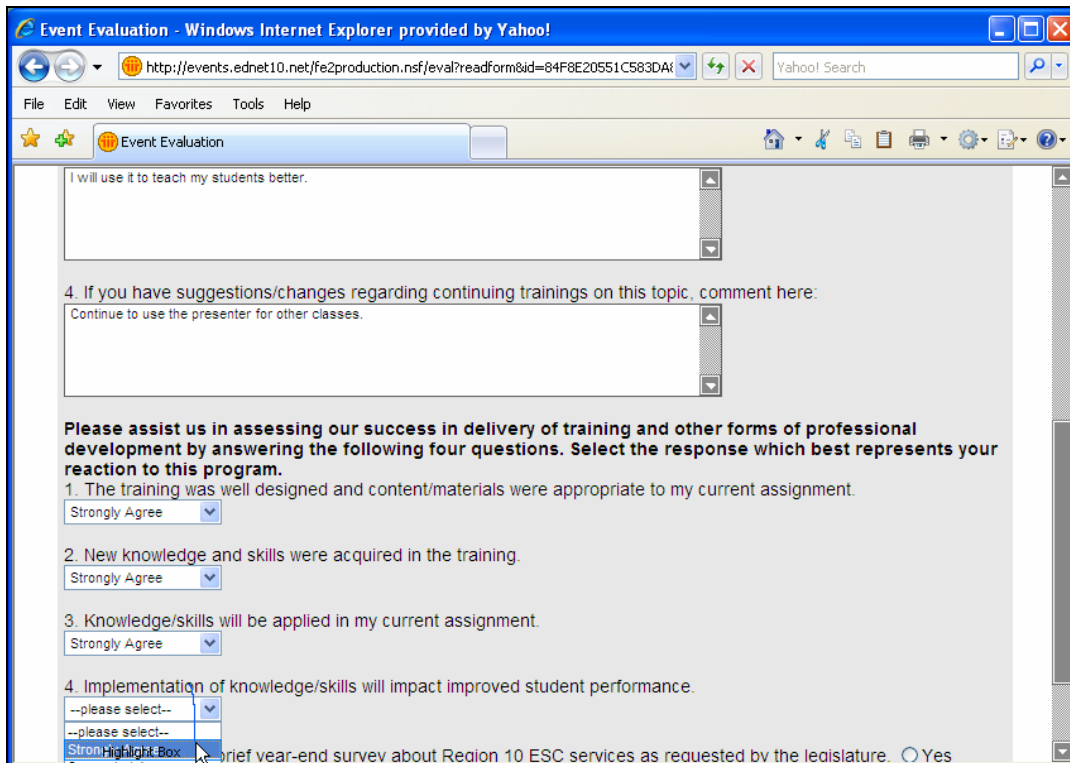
Event Evaluation - Windows Internet Explorer provided by Yahoo!

http://events.ednet10.net/fe2production.nsf/eval?readform&id=84F8E20551C583DA

Yahoo! Search

File Edit View Favorites Tools Help

Event Evaluation

I will use it to teach my students better.

4. If you have suggestions/changes regarding continuing trainings on this topic, comment here:

Continue to use the presenter for other classes.

Please assist us in assessing our success in delivery of training and other forms of professional development by answering the following four questions. Select the response which best represents your reaction to this program.

1. The training was well designed and content/materials were appropriate to my current assignment.

Strongly Agree

2. New knowledge and skills were acquired in the training.

Strongly Agree

3. Knowledge/skills will be applied in my current assignment.

Strongly Agree

4. Implementation of knowledge/skills will impact improved student performance.

--please select--

--please select--

Stron Highlight Box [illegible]rief year-end survey about Region 10 ESC services as requested by the legislature. Yes